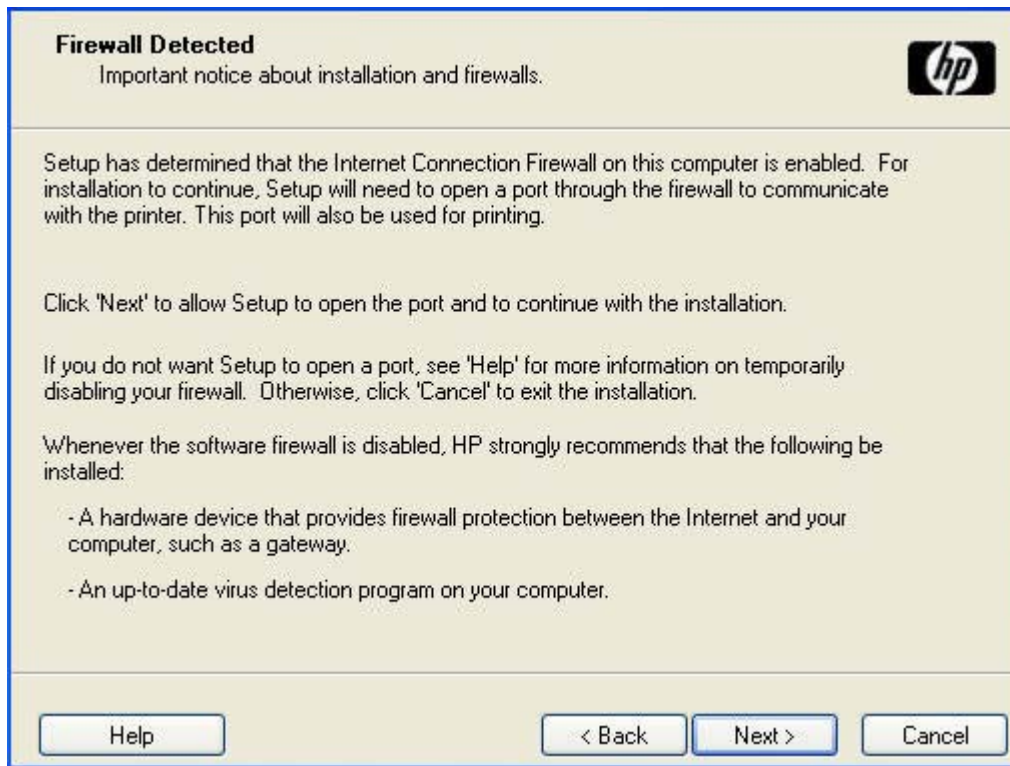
Firewall Detected
Important notice about installation and firewalls.

hp

Setup has determined that the Internet Connection Firewall on this computer is enabled. For installation to continue, Setup will need to open a port through the firewall to communicate with the printer. This port will also be used for printing.

Click 'Next' to allow Setup to open the port and to continue with the installation.

If you do not want Setup to open a port, see 'Help' for more information on temporarily disabling your firewall. Otherwise, click 'Cancel' to exit the installation.

Whenever the software firewall is disabled, HP strongly recommends that the following be installed:

- A hardware device that provides firewall protection between the Internet and your computer, such as a gateway.

- An up-to-date virus detection program on your computer.

Help

< Back

Next >

Cancel